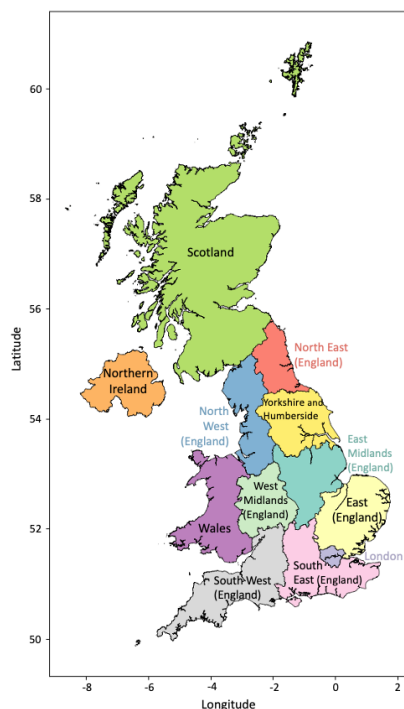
60
58
56
54
52
50
Latitude
-8
-6
-4
-2
0
2
Longitude
Scotland
Northern Ireland
North East (England)
North West (England)
Yorkshire and Humberside
East Midlands (England)
West Midlands (England)
East (England)
Wales
London
South West (England)
South East (England)